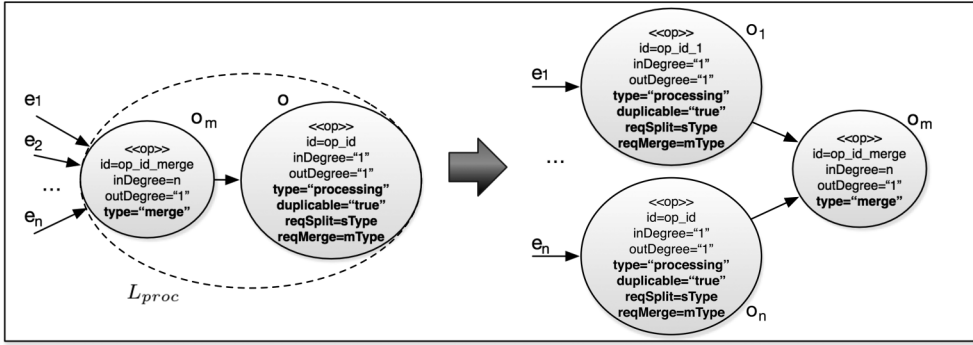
$e_1$

$e_2$

...

$e_n$

$o_m$

<<op>>
id=op_id_merge
inDegree=n
outDegree="1"
type="merge"

o

<<op>>
id=op_id
inDegree="1"
outDegree="1"
type="processing"
duplicable="true"
reqSplit=sType
reqMerge=mType

$L_{proc}$

$o_1$

<<op>>
id=op_id_1
inDegree="1"
outDegree="1"
type="processing"
duplicable="true"
reqSplit=sType
reqMerge=mType

$e_1$

...

$e_n$

<<op>>
id=op_id
inDegree="1"
outDegree="1"
type="processing"
duplicable="true"
reqSplit=sType
reqMerge=mType

$o_n$

$o_m$

<<op>>
id=op_id_merge
inDegree=n
outDegree="1"
type="merge"